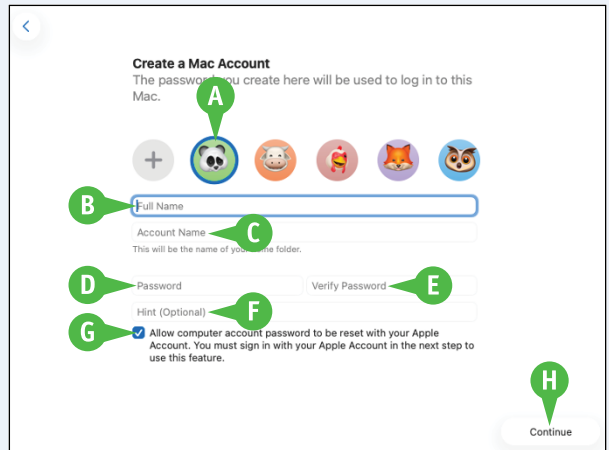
<

Create a Mac Account
The password you create here will be used to log in to this Mac.

A

+

B

Full Name

Account Name

C

This will be the name of your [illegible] folder.

D

Password

Verify Password

E

Hint (Optional)

F

G

Allow computer account password to be reset with your Apple Account. You must sign in with your Apple Account in the next step to use this feature.

H

Continue